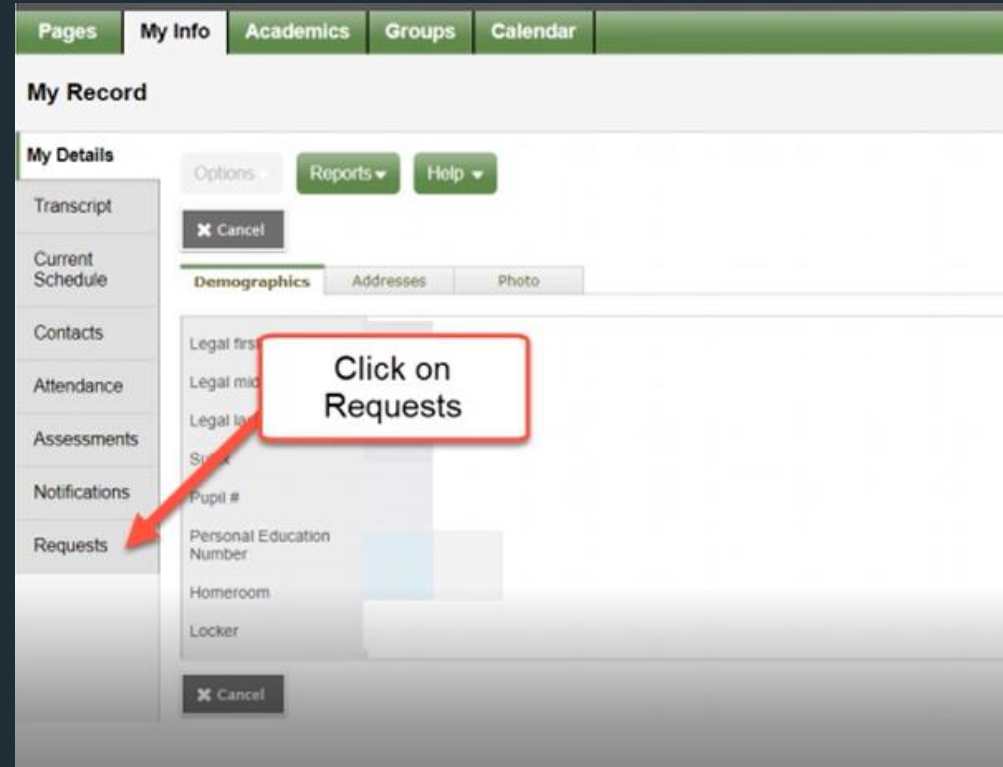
Pages My Info Academics Groups Calendar

My Record

My Details
Transcript
Current Schedule
Contacts
Attendance
Assessments
Notifications
Requests

Options Reports Help

Cancel

Demographics Addresses Photo

Legal firs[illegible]
Legal mid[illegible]
Legal la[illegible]
Su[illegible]x
Pupil #
Personal Education Number
Homeroom
Locker

Click on Requests

Cancel